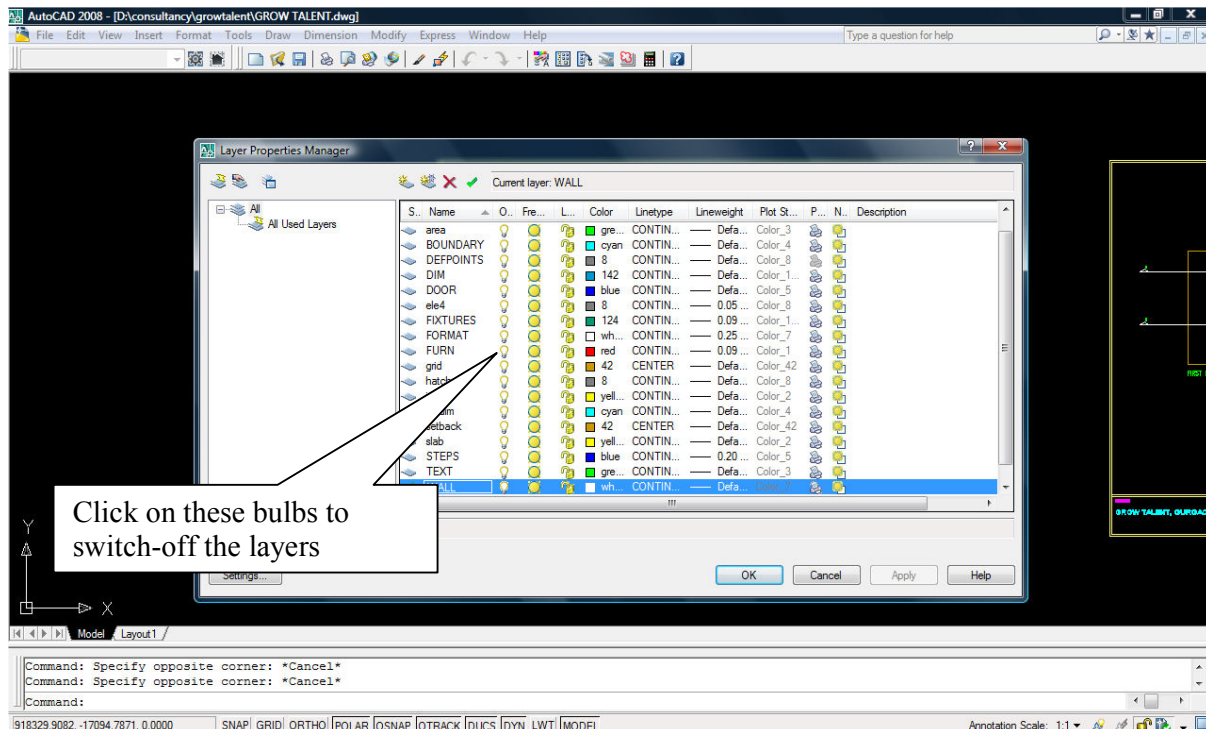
AutoCAD 2008 - [D:\consultancy\growtalent\GROW TALENT.dwg]

File Edit View Insert Format Tools Draw Dimension Modify Express Window Help

Type a question for help

Layer Properties Manager

Current layer: WALL

All

All Used Layers

| S.. | Name | O.. | Fre... | L... | Color | Linetype | Lineweight | Plot St... | P... | N.. | Description |
|---|---|---|---|---|---|---|---|---|---|---|---|
| | area | | | | gre... | CONTIN... | Defa... | Color_3 | | | |
| | BOUNDARY | | | | cyan | CONTIN... | Defa... | Color_4 | | | |
| | DEFPOINTS | | | | 8 | CONTIN... | Defa... | Color_8 | | | |
| | DIM | | | | 142 | CONTIN... | Defa... | Color_1... | | | |
| | DOOR | | | | blue | CONTIN... | Defa... | Color_5 | | | |
| | ele4 | | | | 8 | CONTIN... | 0.05 ... | Color_8 | | | |
| | FIXTURES | | | | 124 | CONTIN... | 0.09 ... | Color_1... | | | |
| | FORMAT | | | | wh... | CONTIN... | 0.25 ... | Color_7 | | | |
| | FURN | | | | red | CONTIN... | 0.09 ... | Color_1 | | | |
| | grid | | | | 42 | CENTER | Defa... | Color_42 | | | |
| | hatch | | | | 8 | CONTIN... | Defa... | Color_8 | | | |
| | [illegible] | | | | yell... | CONTIN... | Defa... | Color_2 | | | |
| | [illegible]lm | | | | cyan | CONTIN... | Defa... | Color_4 | | | |
| | setback | | | | 42 | CENTER | Defa... | Color_42 | | | |
| | slab | | | | yell... | CONTIN... | Defa... | Color_2 | | | |
| | STEPS | | | | blue | CONTIN... | 0.20 ... | Color_5 | | | |
| | TEXT | | | | gre... | CONTIN... | Defa... | Color_3 | | | |
| | WALL | | | | wh... | CONTIN... | Defa... | Color_7 | | | |

Click on these bulbs to switch-off the layers

Settings...

OK Cancel Apply Help

GROW TALENT, GURGAO

Model Layout1

Command: Specify opposite corner: *Cancel*
Command: Specify opposite corner: *Cancel*
Command:

918329.9082, -17094.7871, 0.0000 SNAP GRID ORTHO POLAR OSNAP OTRACK DUCS DYN LWT MODEL

Annotation Scale: 1:1